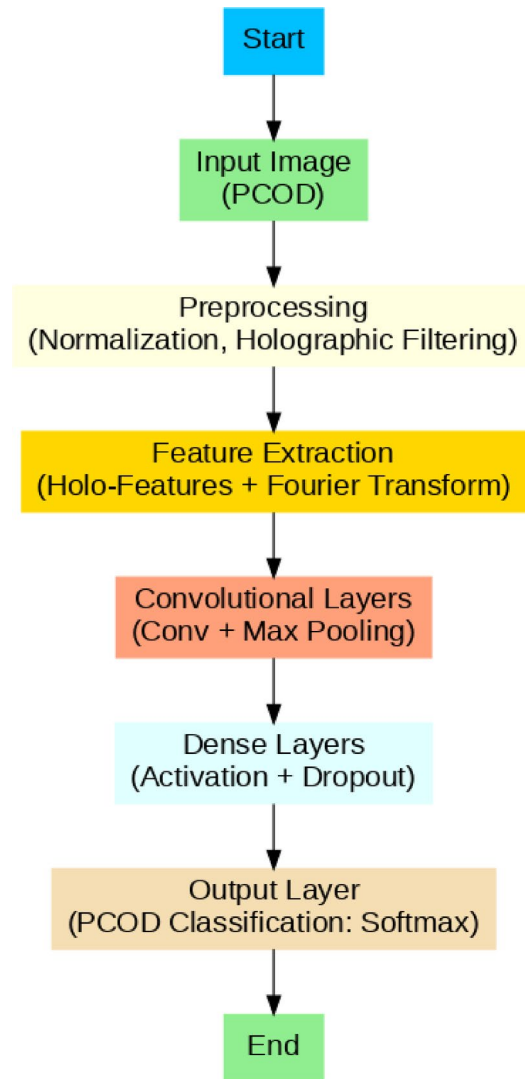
Start

Input Image
(PCOD)

Preprocessing
(Normalization, Holographic Filtering)

Feature Extraction
(Holo-Features + Fourier Transform)

Convolutional Layers
(Conv + Max Pooling)

Dense Layers
(Activation + Dropout)

Output Layer
(PCOD Classification: Softmax)

End